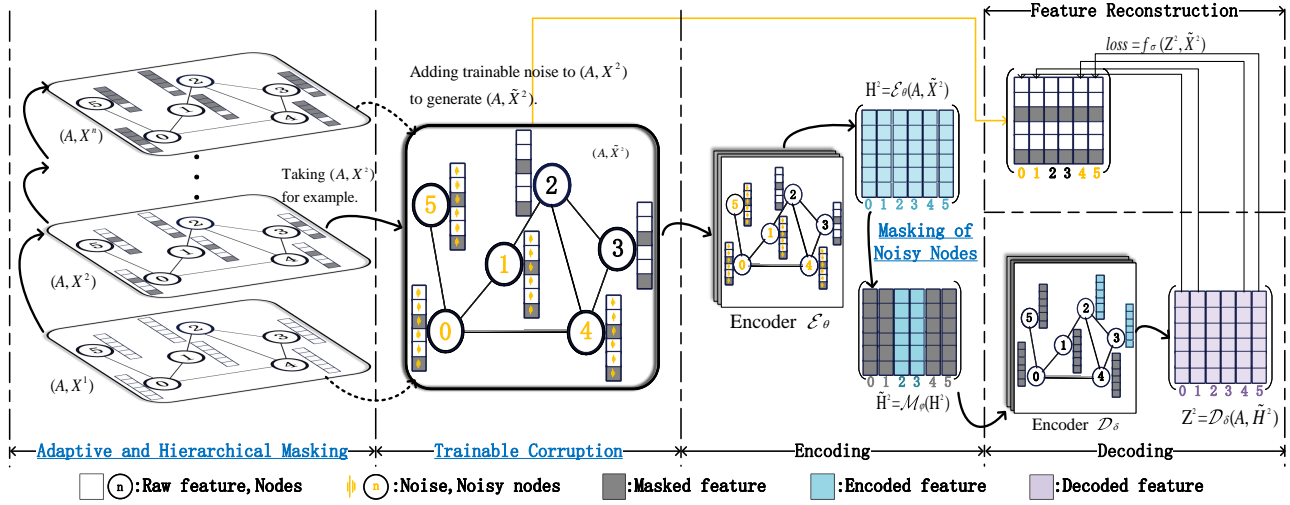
Feature Reconstruction

$loss = f_{\sigma}(Z^2, \tilde{X}^2)$

Adding trainable noise to $(A, X^2)$ to generate $(A, \tilde{X}^2)$.

$(A, X^n)$

$(A, \tilde{X}^2)$

Taking $(A, X^2)$ for example.

$(A, X^2)$

$(A, X^1)$

5 2 1 3 0 4

$H^2 = \mathcal{E}_{\theta}(A, \tilde{X}^2)$

0 1 2 3 4 5

0 1 2 3 4 5

Masking of Noisy Nodes

Encoder $\mathcal{E}_{\theta}$

0 1 2 3 4 5

$\tilde{H}^2 = \mathcal{M}_{\varphi}(H^2)$

Encoder $\mathcal{D}_{\delta}$

0 1 2 3 4 5

$Z^2 = \mathcal{D}_{\delta}(A, \tilde{H}^2)$

Adaptive and Hierarchical Masking

Trainable Corruption

Encoding

Decoding

n :Raw feature, Nodes

n :Noise, Noisy nodes

:Masked feature

:Encoded feature

:Decoded feature